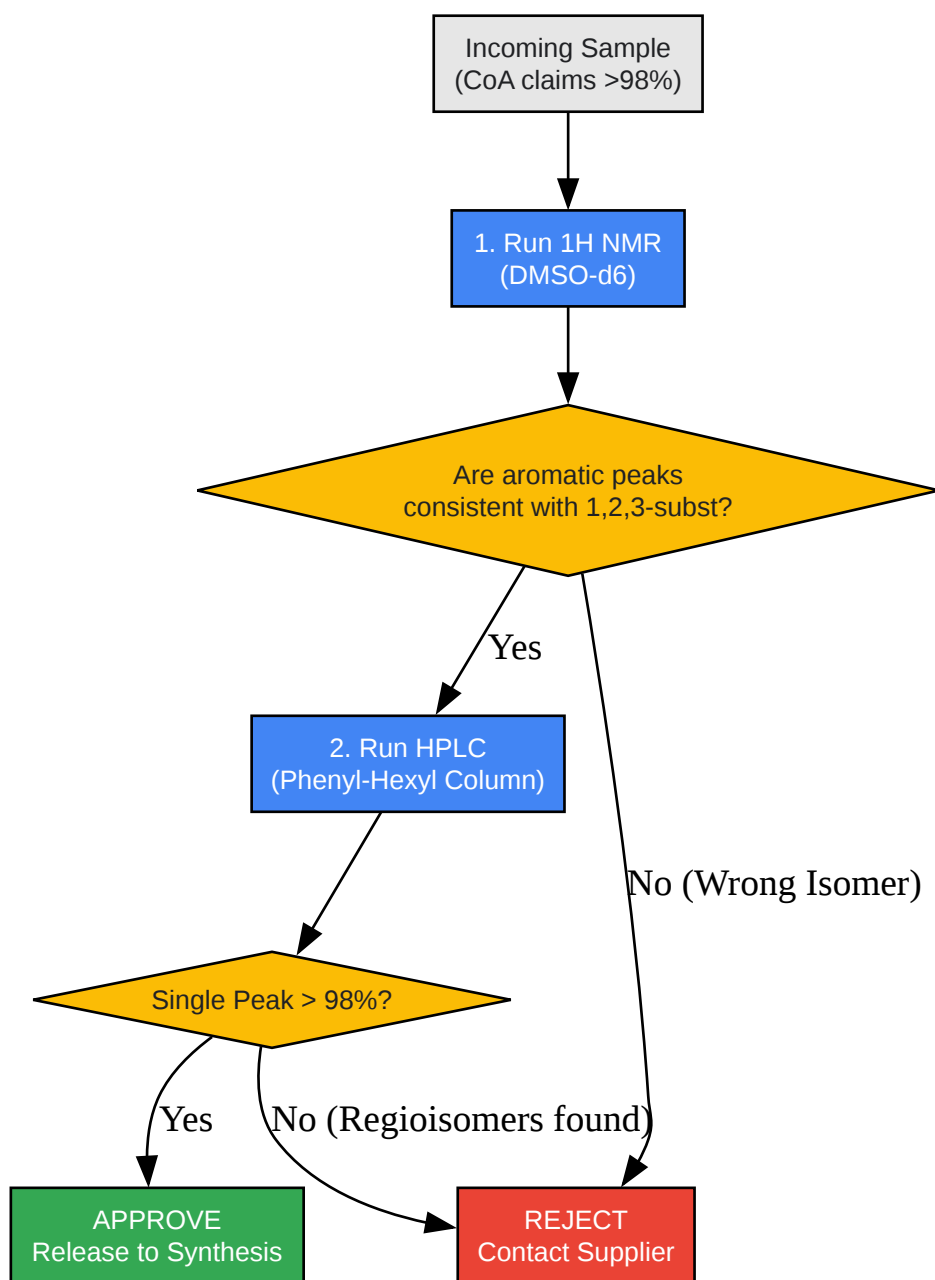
Incoming Sample
(CoA claims >98%)

1. Run 1H NMR
(DMSO-d6)

Are aromatic peaks
consistent with 1,2,3-subst?

Yes

No (Wrong Isomer)

2. Run HPLC
(Phenyl-Hexyl Column)

Single Peak > 98%?

Yes

No (Regioisomers found)

APPROVE
Release to Synthesis

REJECT
Contact Supplier